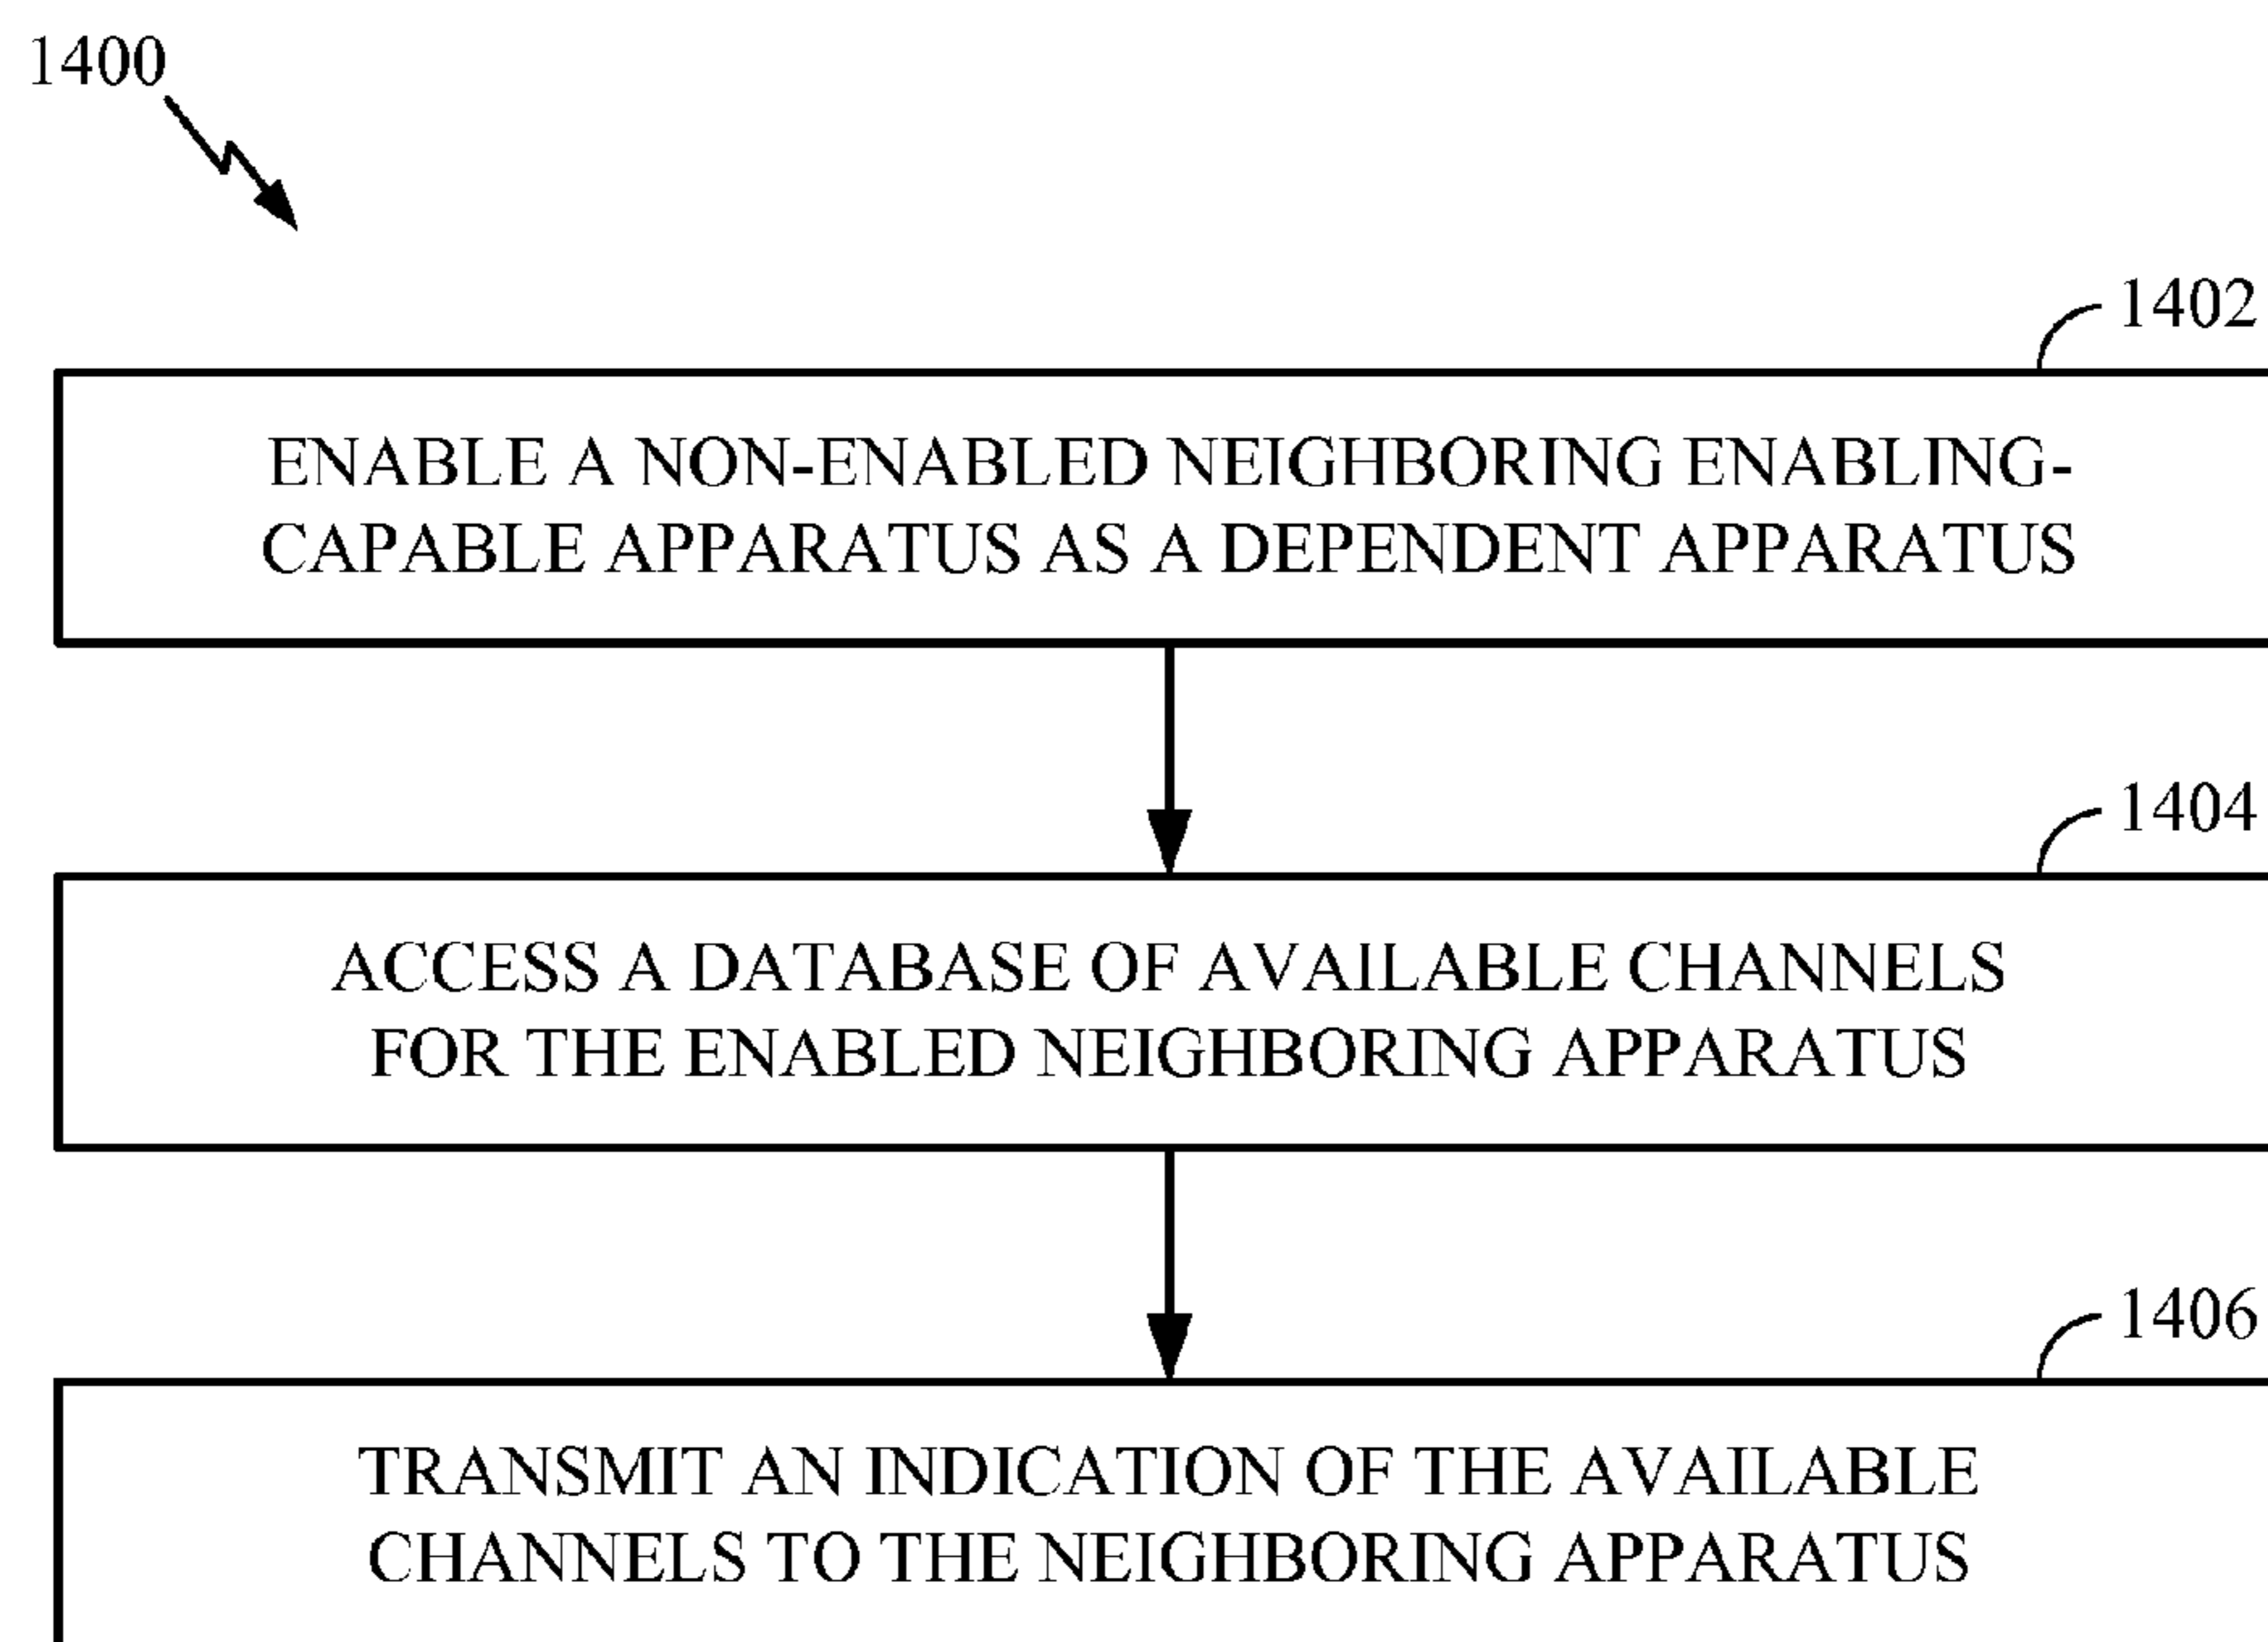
1400

1402

ENABLE A NON-ENABLED NEIGHBORING ENABLING-CAPABLE APPARATUS AS A DEPENDENT APPARATUS

1404

ACCESS A DATABASE OF AVAILABLE CHANNELS FOR THE ENABLED NEIGHBORING APPARATUS

1406

TRANSMIT AN INDICATION OF THE AVAILABLE CHANNELS TO THE NEIGHBORING APPARATUS